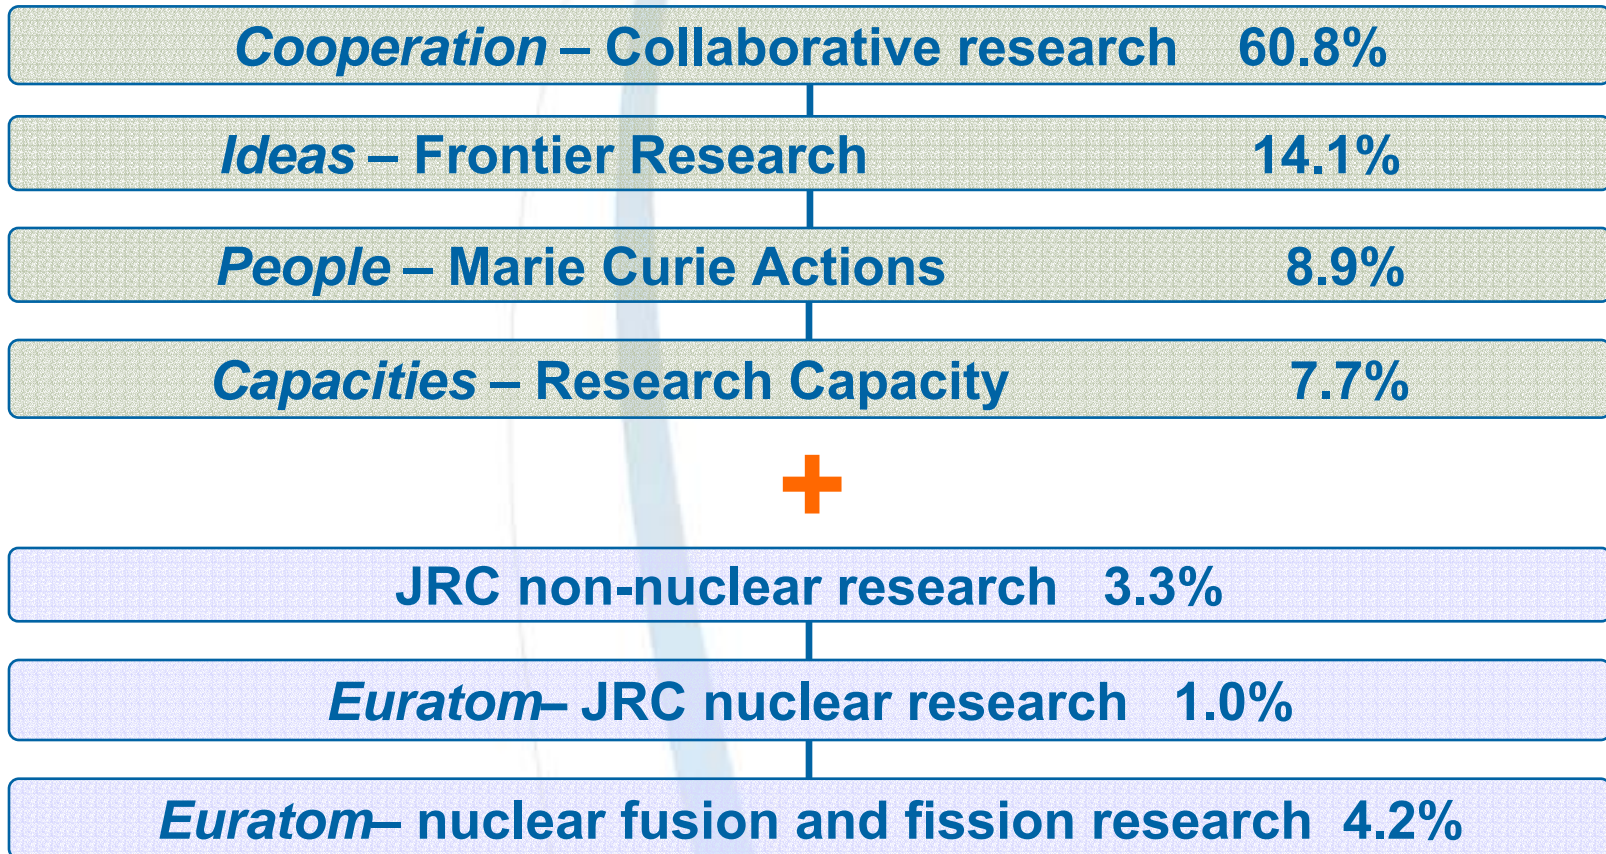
*Cooperation* – Collaborative research 60.8%

*Ideas* – Frontier Research 14.1%

*People* – Marie Curie Actions 8.9%

*Capacities* – Research Capacity 7.7%

+

JRC non-nuclear research 3.3%

*Euratom*– JRC nuclear research 1.0%

*Euratom*– nuclear fusion and fission research 4.2%